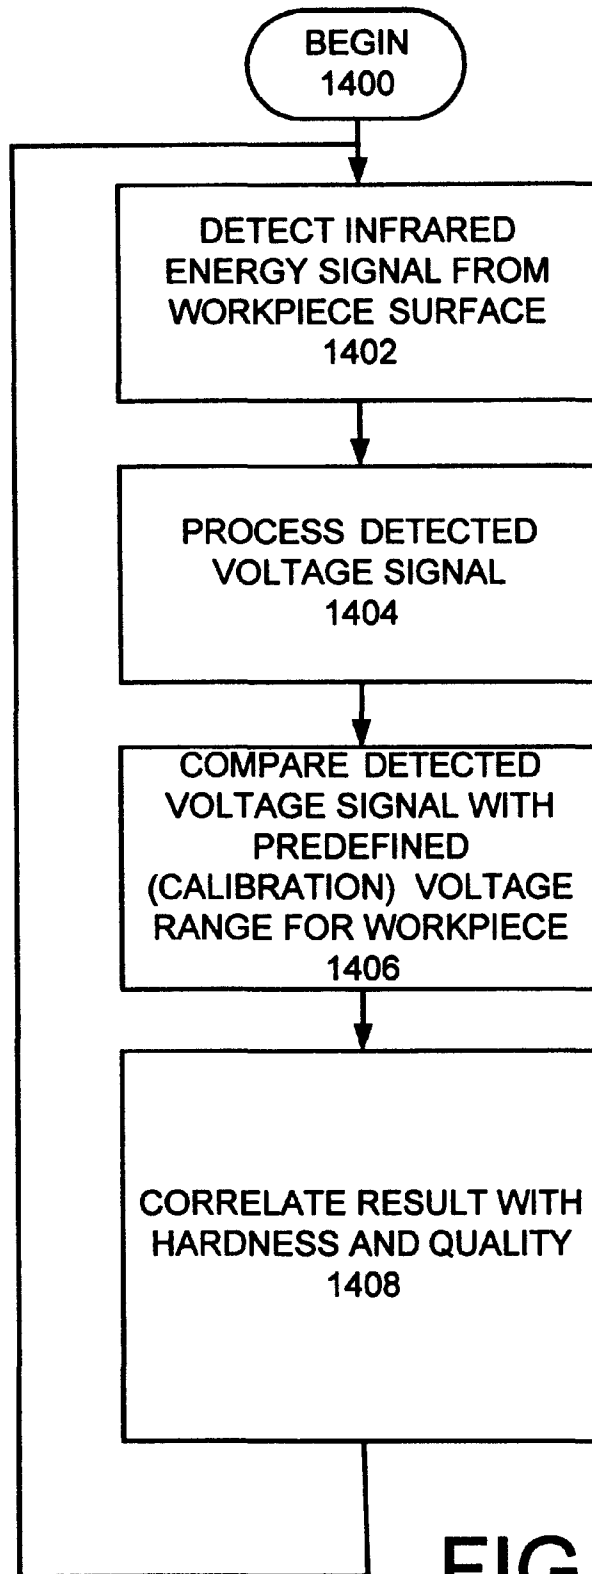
BEGIN
1400

DETECT INFRARED ENERGY SIGNAL FROM WORKPIECE SURFACE
1402

PROCESS DETECTED VOLTAGE SIGNAL
1404

COMPARE DETECTED VOLTAGE SIGNAL WITH PREDEFINED (CALIBRATION) VOLTAGE RANGE FOR WORKPIECE
1406

CORRELATE RESULT WITH HARDNESS AND QUALITY
1408

FIG